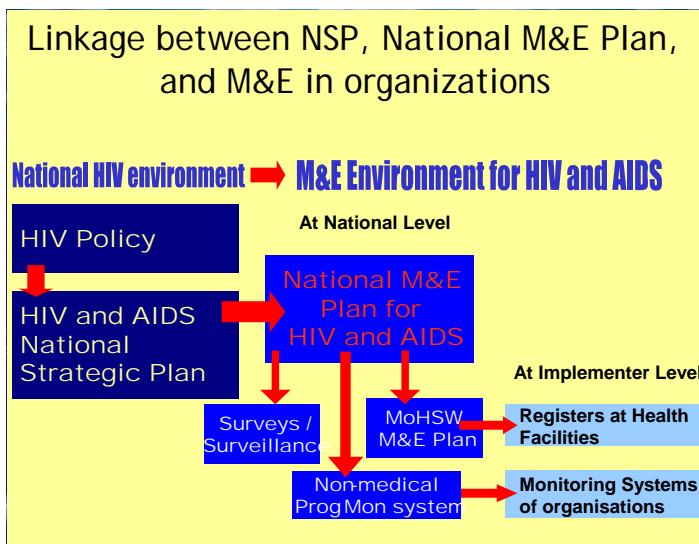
Linkage between NSP, National M&E Plan, and M&E in organizations

National HIV environment

M&E Environment for HIV and AIDS

HIV Policy

HIV and AIDS National Strategic Plan

At National Level

National M&E Plan for HIV and AIDS

At Implementer Level

Surveys / Surveillance

MoHSW M&E Plan

Registers at Health Facilities

Non-medical Prog Mon system

Monitoring Systems of organisations